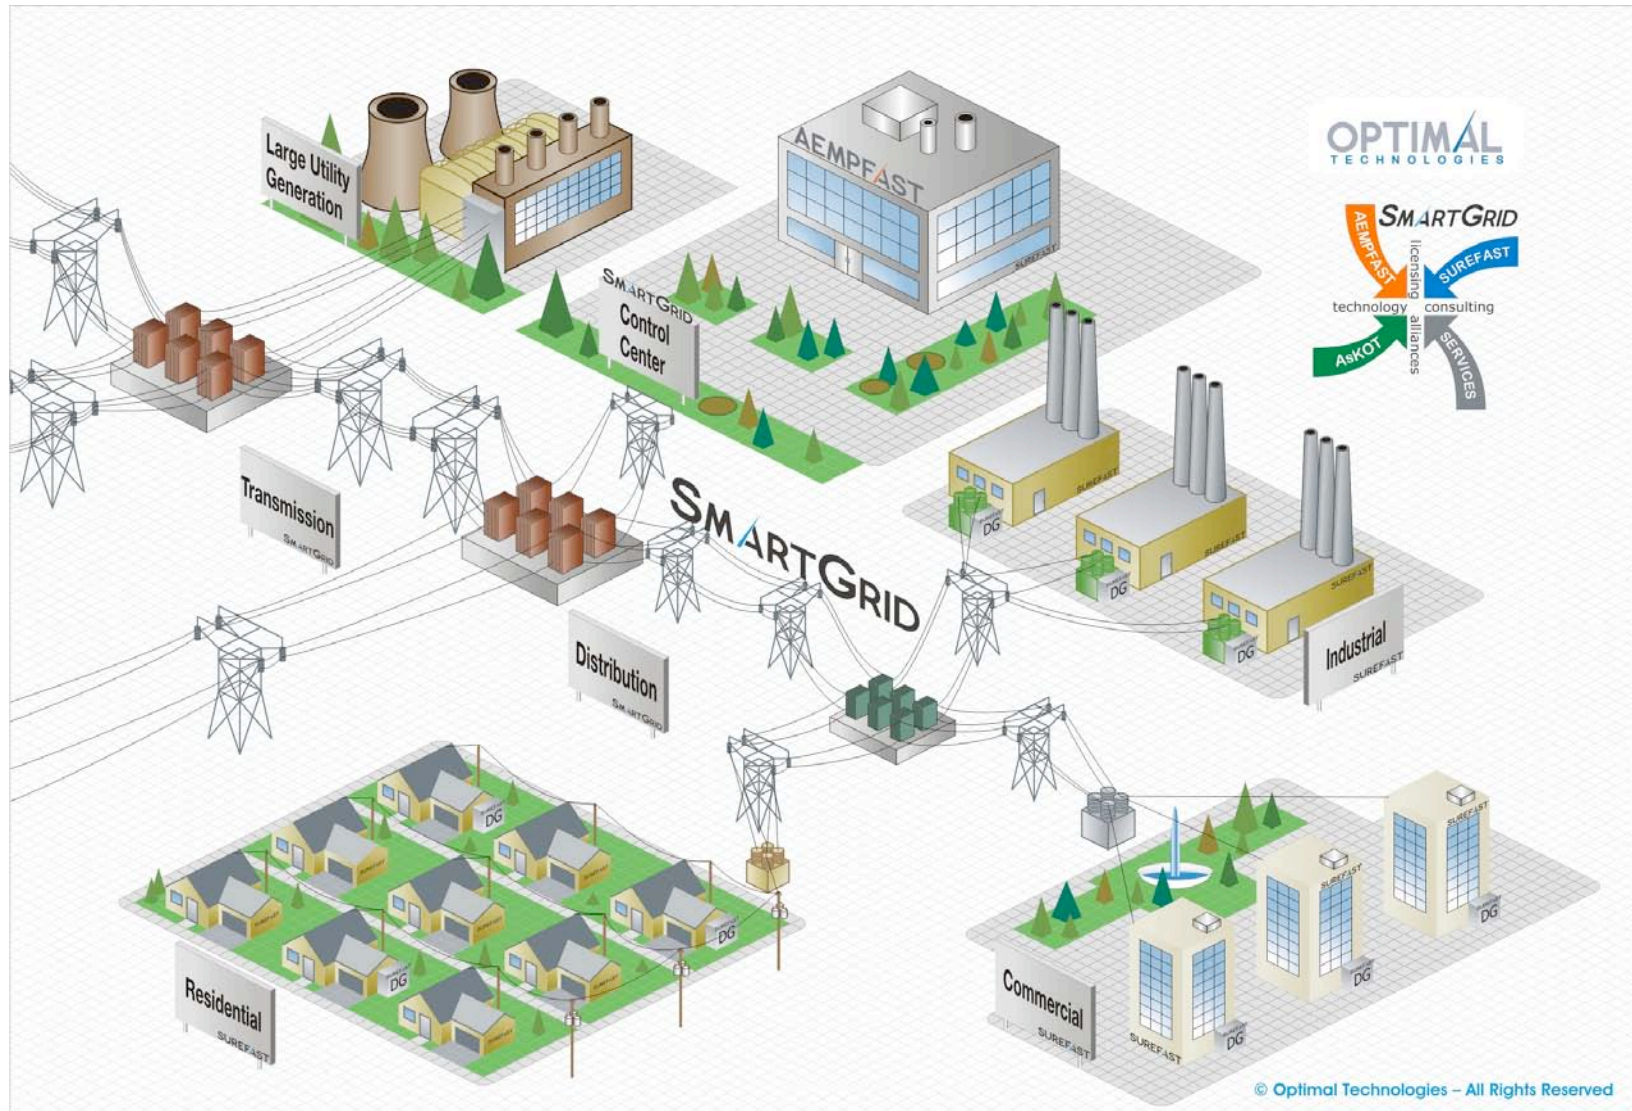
Large Utility Generation

AEMPFAST

SUREFAST

OPTIMAL
TECHNOLOGIES

SMARTGRID

AEMPFAST

SUREFAST

licensing

technology

consulting

alliances

AsKOT

SERVICES

SMARTGRID
Control Center

SUREFAST

DG

SUREFAST

DG

SUREFAST

DG

Transmission
SMARTGRID

SMARTGRID

Distribution
SMARTGRID

Industrial
SUREFAST

DG

SUREFAST

DG

DG

DG

SUREFAST

SUREFAST

DG

SUREFAST

DG

Residential
SUREFAST

Commercial
SUREFAST

SUREFAST

DG

DG

© Optimal Technologies – All Rights Reserved